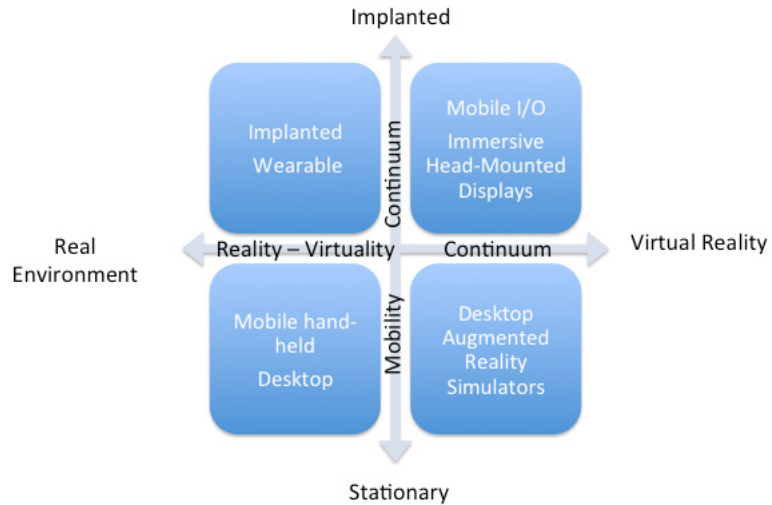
Implanted

Implanted

Wearable

Mobile I/O

Immersive Head-Mounted Displays

Continuum

Real Environment

Reality – Virtuality

Continuum

Virtual Reality

Mobile handheld

Desktop

Mobility

Desktop Augmented Reality Simulators

Stationary